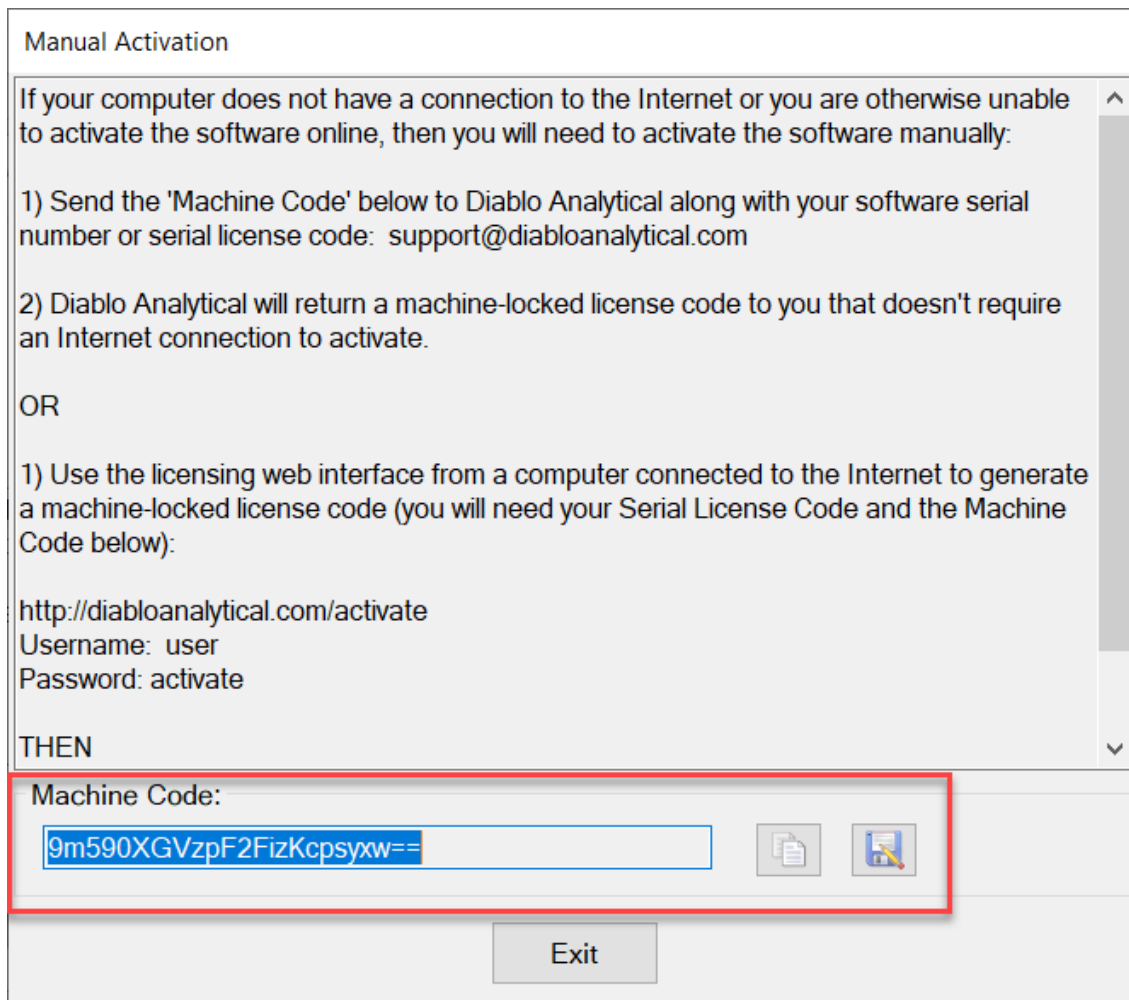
Manual Activation

If your computer does not have a connection to the Internet or you are otherwise unable to activate the software online, then you will need to activate the software manually:

1) Send the 'Machine Code' below to Diablo Analytical along with your software serial number or serial license code: support@diabloanalytical.com

2) Diablo Analytical will return a machine-locked license code to you that doesn't require an Internet connection to activate.

OR

1) Use the licensing web interface from a computer connected to the Internet to generate a machine-locked license code (you will need your Serial License Code and the Machine Code below):

http://diabloanalytical.com/activate
Username: user
Password: activate

THEN

Machine Code:

9m590XGVzpF2FizKcpsyxw==

Exit